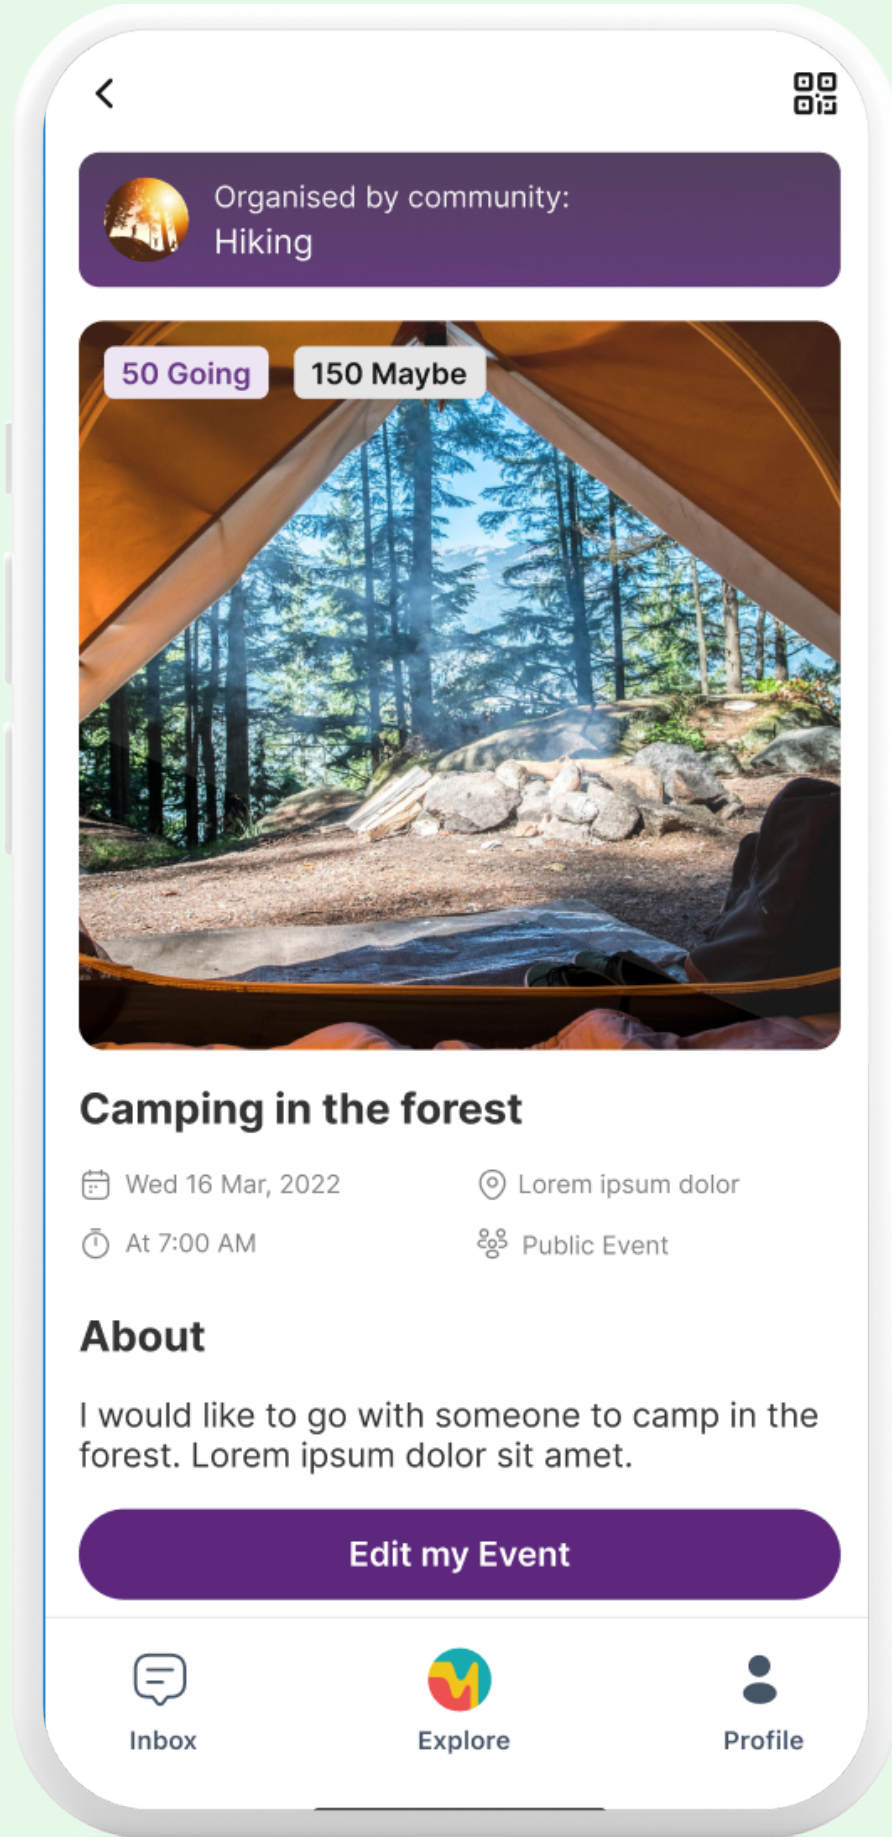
Organised by community:
Hiking

50 Going
150 Maybe

Camping in the forest

Wed 16 Mar, 2022
Lorem ipsum dolor
At 7:00 AM
Public Event

About

I would like to go with someone to camp in the forest. Lorem ipsum dolor sit amet.

Edit my Event

Inbox
Explore
Profile